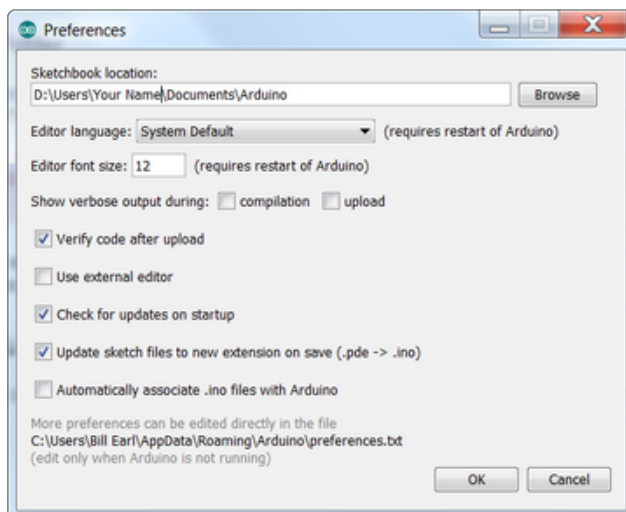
Preferences

Sketchbook location:

D:\Users\Your Name\Documents\Arduino

Browse

Editor language: System Default (requires restart of Arduino)

Editor font size: 12 (requires restart of Arduino)

Show verbose output during: compilation upload

Verify code after upload

Use external editor

Check for updates on startup

Update sketch files to new extension on save (.pde -> .ino)

Automatically associate .ino files with Arduino

More preferences can be edited directly in the file
C:\Users\Bill Earl\AppData\Roaming\Arduino\preferences.txt
(edit only when Arduino is not running)

OK

Cancel